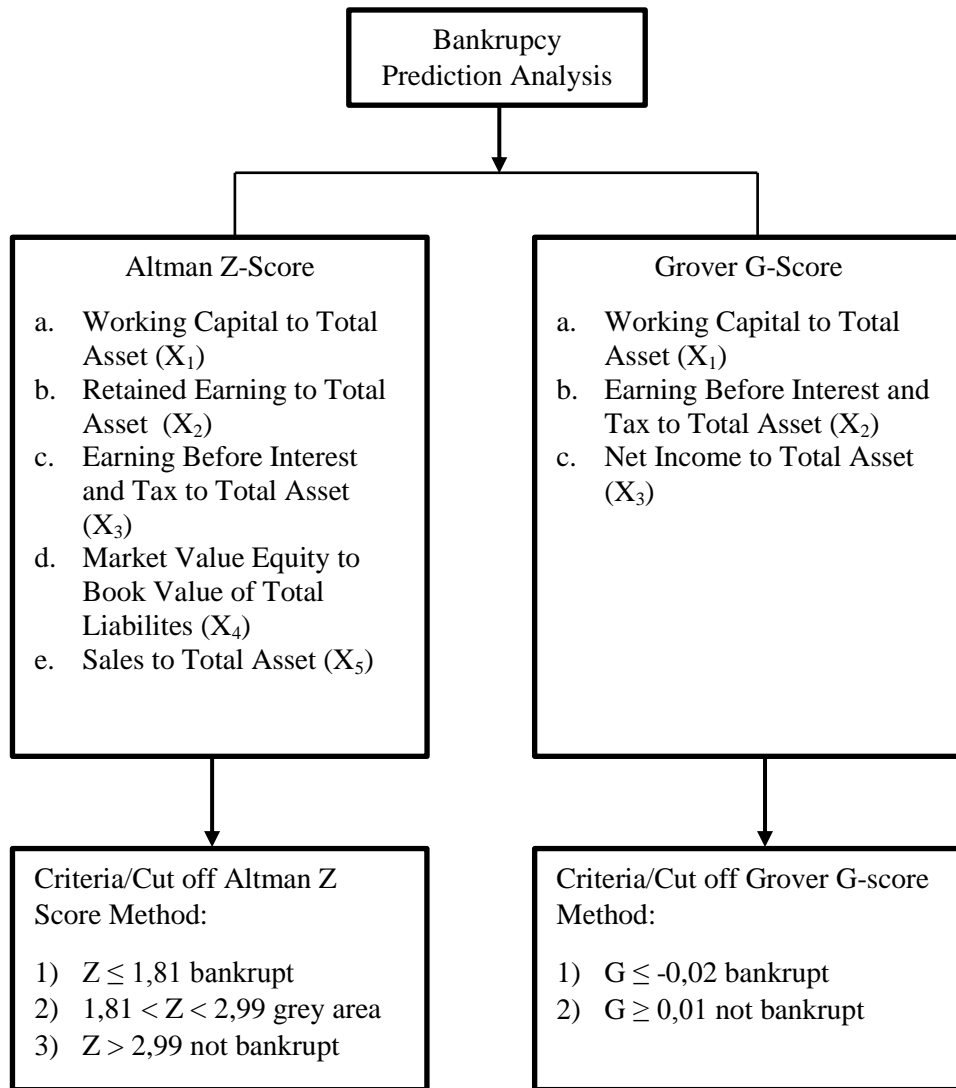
Bankrupcy Prediction Analysis

Altman Z-Score

a. Working Capital to Total Asset ($X_1$)
b. Retained Earning to Total Asset ($X_2$)
c. Earning Before Interest and Tax to Total Asset ($X_3$)
d. Market Value Equity to Book Value of Total Liabilites ($X_4$)
e. Sales to Total Asset ($X_5$)

Grover G-Score

a. Working Capital to Total Asset ($X_1$)
b. Earning Before Interest and Tax to Total Asset ($X_2$)
c. Net Income to Total Asset ($X_3$)

Criteria/Cut off Altman Z Score Method:

1) $Z \leq 1,81$ bankrupt
2) $1,81 < Z < 2,99$ grey area
3) $Z > 2,99$ not bankrupt

Criteria/Cut off Grover G-score Method:

1) $G \leq -0,02$ bankrupt
2) $G \geq 0,01$ not bankrupt